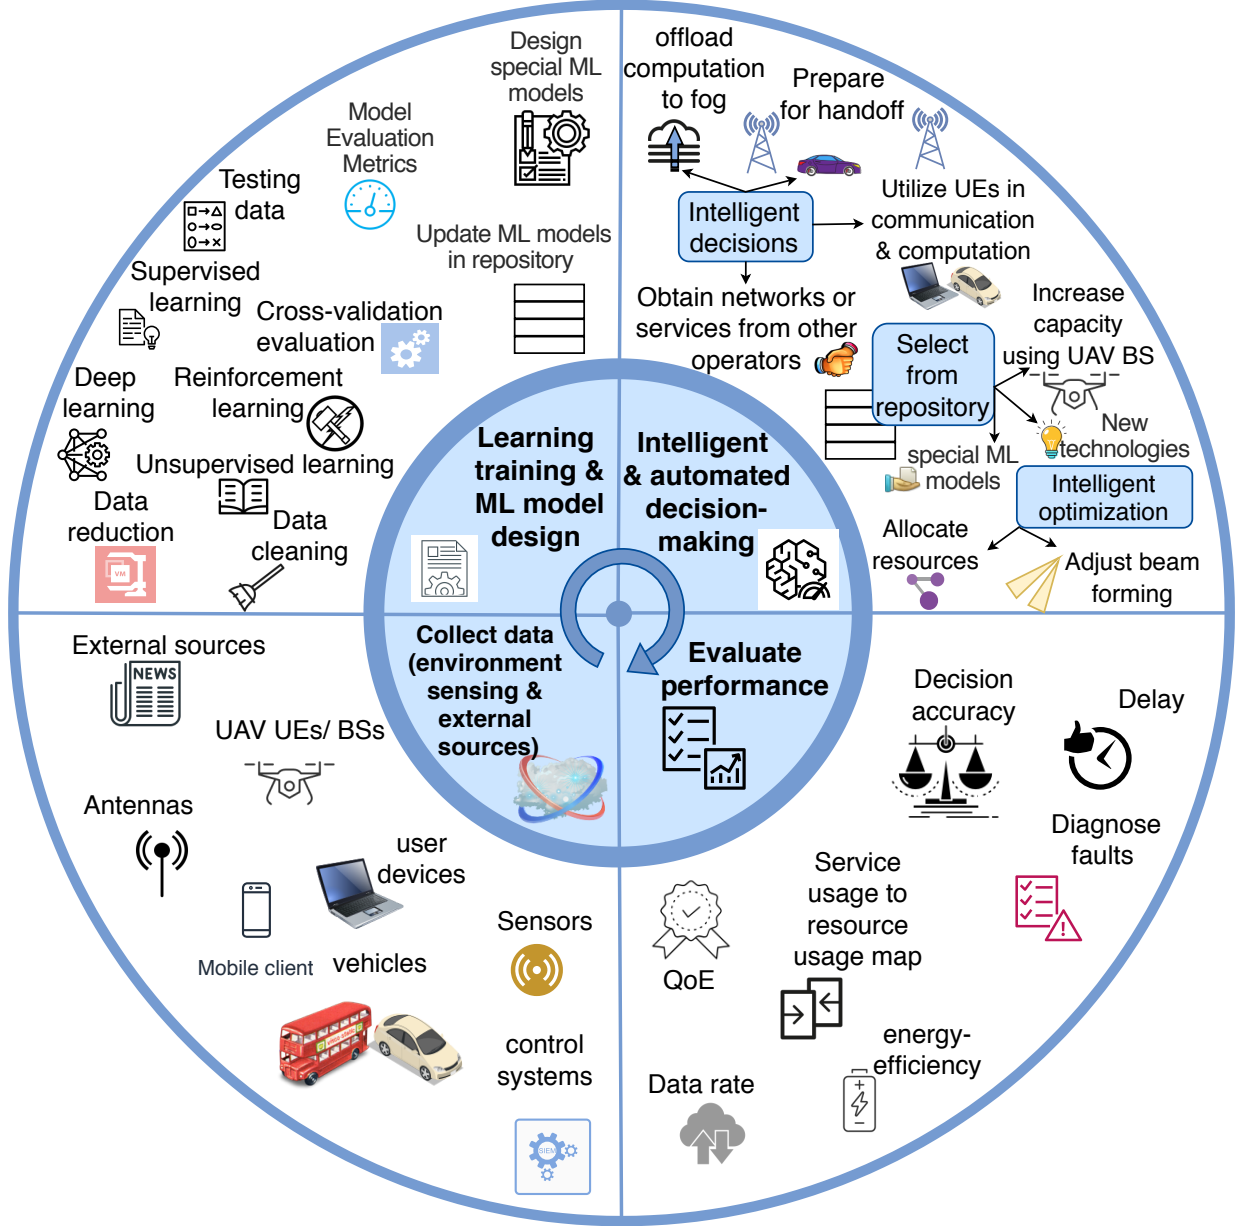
Design special ML models

Model Evaluation Metrics

Testing data

Update ML models in repository

Supervised learning

Cross-validation evaluation

Deep learning

Reinforcement learning

Unsupervised learning

Data reduction

Data cleaning

offload computation to fog

Prepare for handoff

Intelligent decisions

Utilize UEs in communication & computation

Obtain networks or services from other operators

Select from repository

Increase capacity using UAV BS

New technologies

special ML models

Intelligent optimization

Allocate resources

Adjust beam forming

Learning training & ML model design

Intelligent & automated decision-making

Collect data (environment sensing & external sources)

Evaluate performance

External sources

NEWS

UAV UEs/ BSs

Antennas

user devices

Mobile client

vehicles

Sensors

control systems

Decision accuracy

Delay

Diagnose faults

Service usage to resource usage map

QoE

energy-efficiency

Data rate